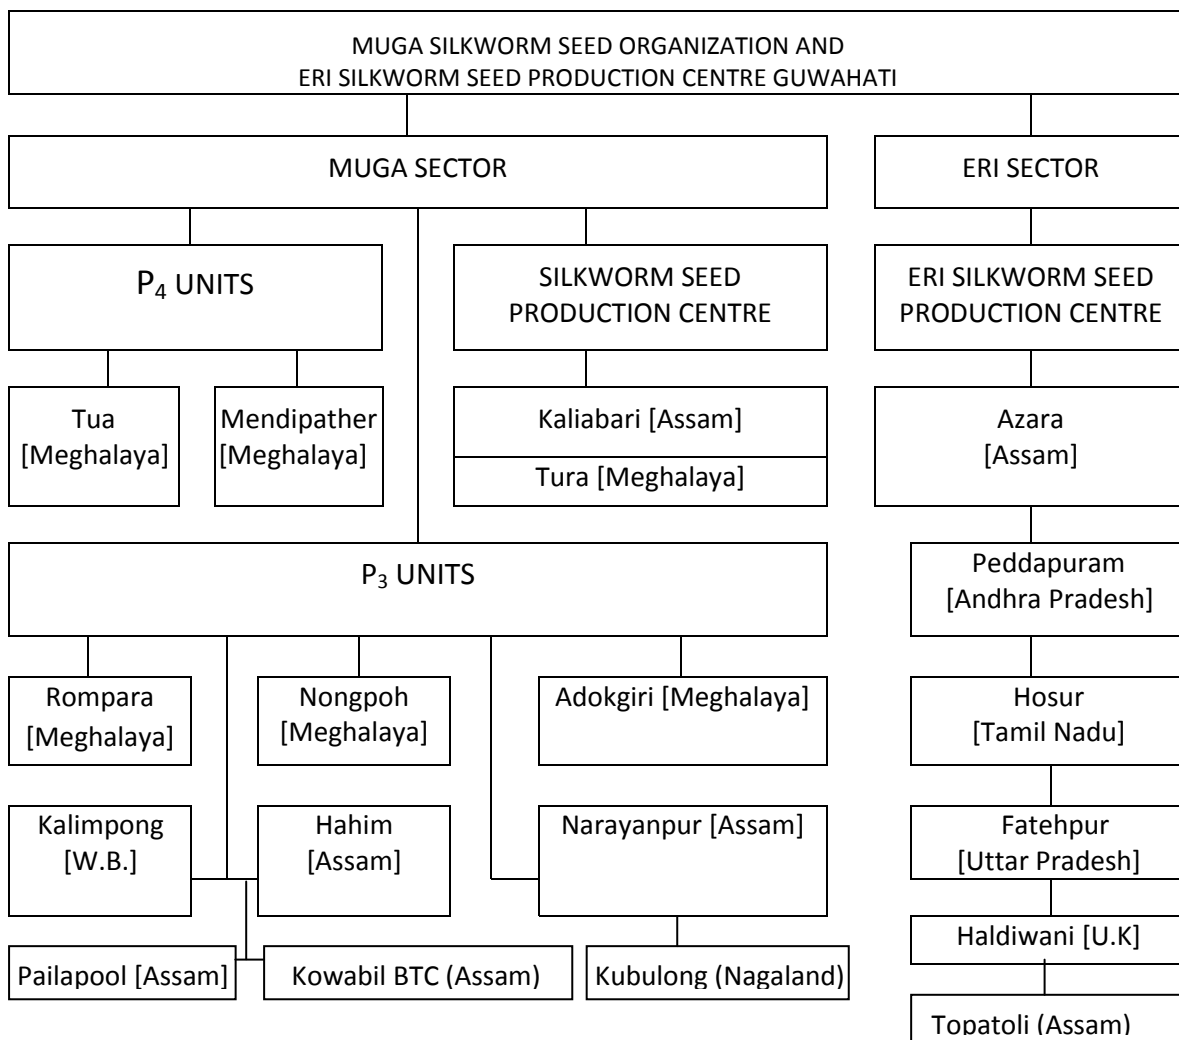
MUGA SILKWORM SEED ORGANIZATION AND ERI SILKWORM SEED PRODUCTION CENTRE GUWAHATI

MUGA SECTOR

ERI SECTOR

$P_4$ UNITS

SILKWORM SEED PRODUCTION CENTRE

ERI SILKWORM SEED PRODUCTION CENTRE

Tua [Meghalaya]

Mendipather [Meghalaya]

Kaliabari [Assam]

Tura [Meghalaya]

Azara [Assam]

$P_3$ UNITS

Peddapuram [Andhra Pradesh]

Rompara [Meghalaya]

Nongpoh [Meghalaya]

Adokgiri [Meghalaya]

Hosur [Tamil Nadu]

Kalimpong [W.B.]

Hahim [Assam]

Narayanpur [Assam]

Fatehpur [Uttar Pradesh]

Haldiwani [U.K]

Pailapool [Assam]

Kowabil BTC (Assam)

Kubulong (Nagaland)

Topatoli (Assam)